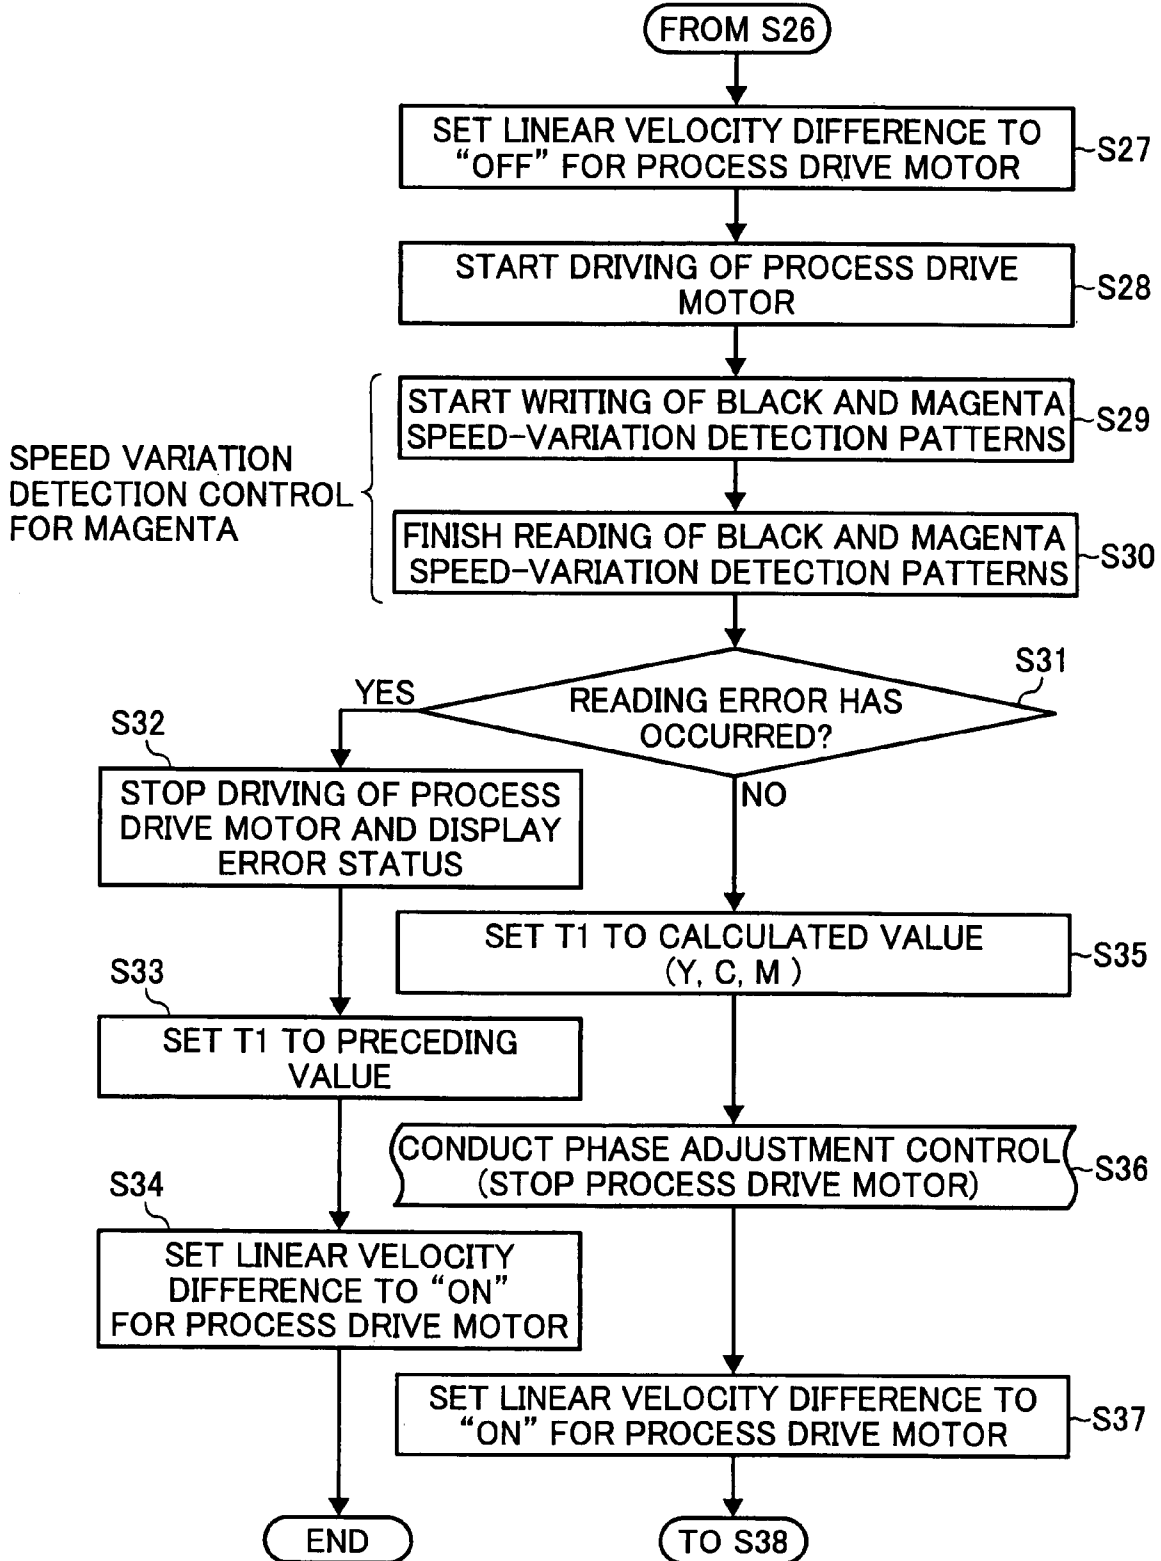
FROM S26

SET LINEAR VELOCITY DIFFERENCE TO "OFF" FOR PROCESS DRIVE MOTOR
S27

START DRIVING OF PROCESS DRIVE MOTOR
S28

SPEED VARIATION DETECTION CONTROL FOR MAGENTA

START WRITING OF BLACK AND MAGENTA SPEED-VARIATION DETECTION PATTERNS
S29

FINISH READING OF BLACK AND MAGENTA SPEED-VARIATION DETECTION PATTERNS
S30

S31
READING ERROR HAS OCCURRED?
YES
NO

S32
STOP DRIVING OF PROCESS DRIVE MOTOR AND DISPLAY ERROR STATUS

S33
SET T1 TO PRECEDING VALUE

S34
SET LINEAR VELOCITY DIFFERENCE TO "ON" FOR PROCESS DRIVE MOTOR

END

SET T1 TO CALCULATED VALUE (Y, C, M )
S35

CONDUCT PHASE ADJUSTMENT CONTROL (STOP PROCESS DRIVE MOTOR)
S36

SET LINEAR VELOCITY DIFFERENCE TO "ON" FOR PROCESS DRIVE MOTOR
S37

TO S38